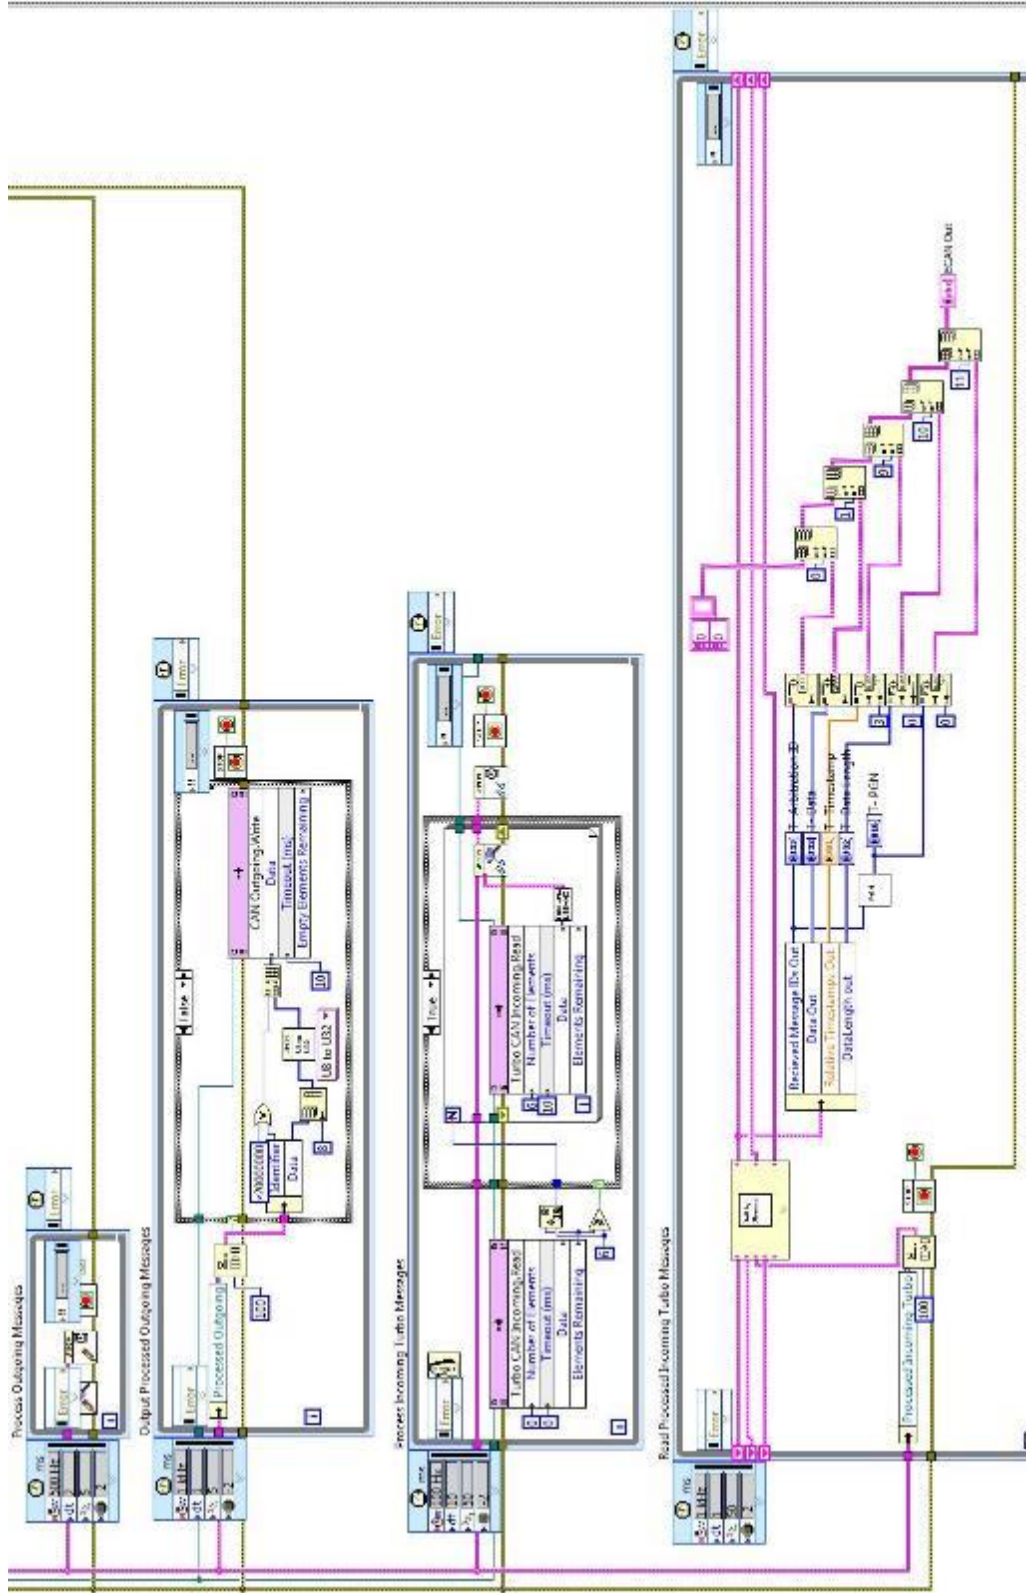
Process Outgoing Messages
Error
Output Processed Outgoing Messages
Error
False
CAN Outgoing.Write
Data
Timeout (ms)
Empty Elements Remaining
10
U8 to U32
Identifier
Data
8
Processed Outgoing
100
Process Incoming Turbo Messages
Error
True
Turbo CAN Incoming.Read
Number of Elements
Timeout (ms)
Data
Elements Remaining
Turbo CAN Incoming.Read
Number of Elements
Timeout (ms)
Data
Elements Remaining
Read Processed Incoming Turbo Messages
Error
Recieved Message IDs Out
Data Out
Rotating Timestamps Out
DataLength out
Arbitration ID
Data
Timestamp
Data Length
T- PGN
CAN Out
Processed Incoming Turbo
100
Error
ms
ms
ms
ms